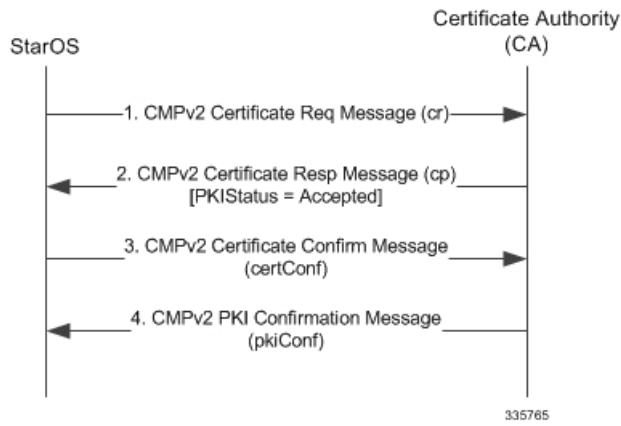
StarOS

Certificate Authority (CA)

1. CMPv2 Certificate Req Message (cr)

2. CMPv2 Certificate Resp Message (cp) [PKIStatus = Accepted]

3. CMPv2 Certificate Confirm Message (certConf)

4. CMPv2 PKI Confirmation Message (pkiConf)

335765